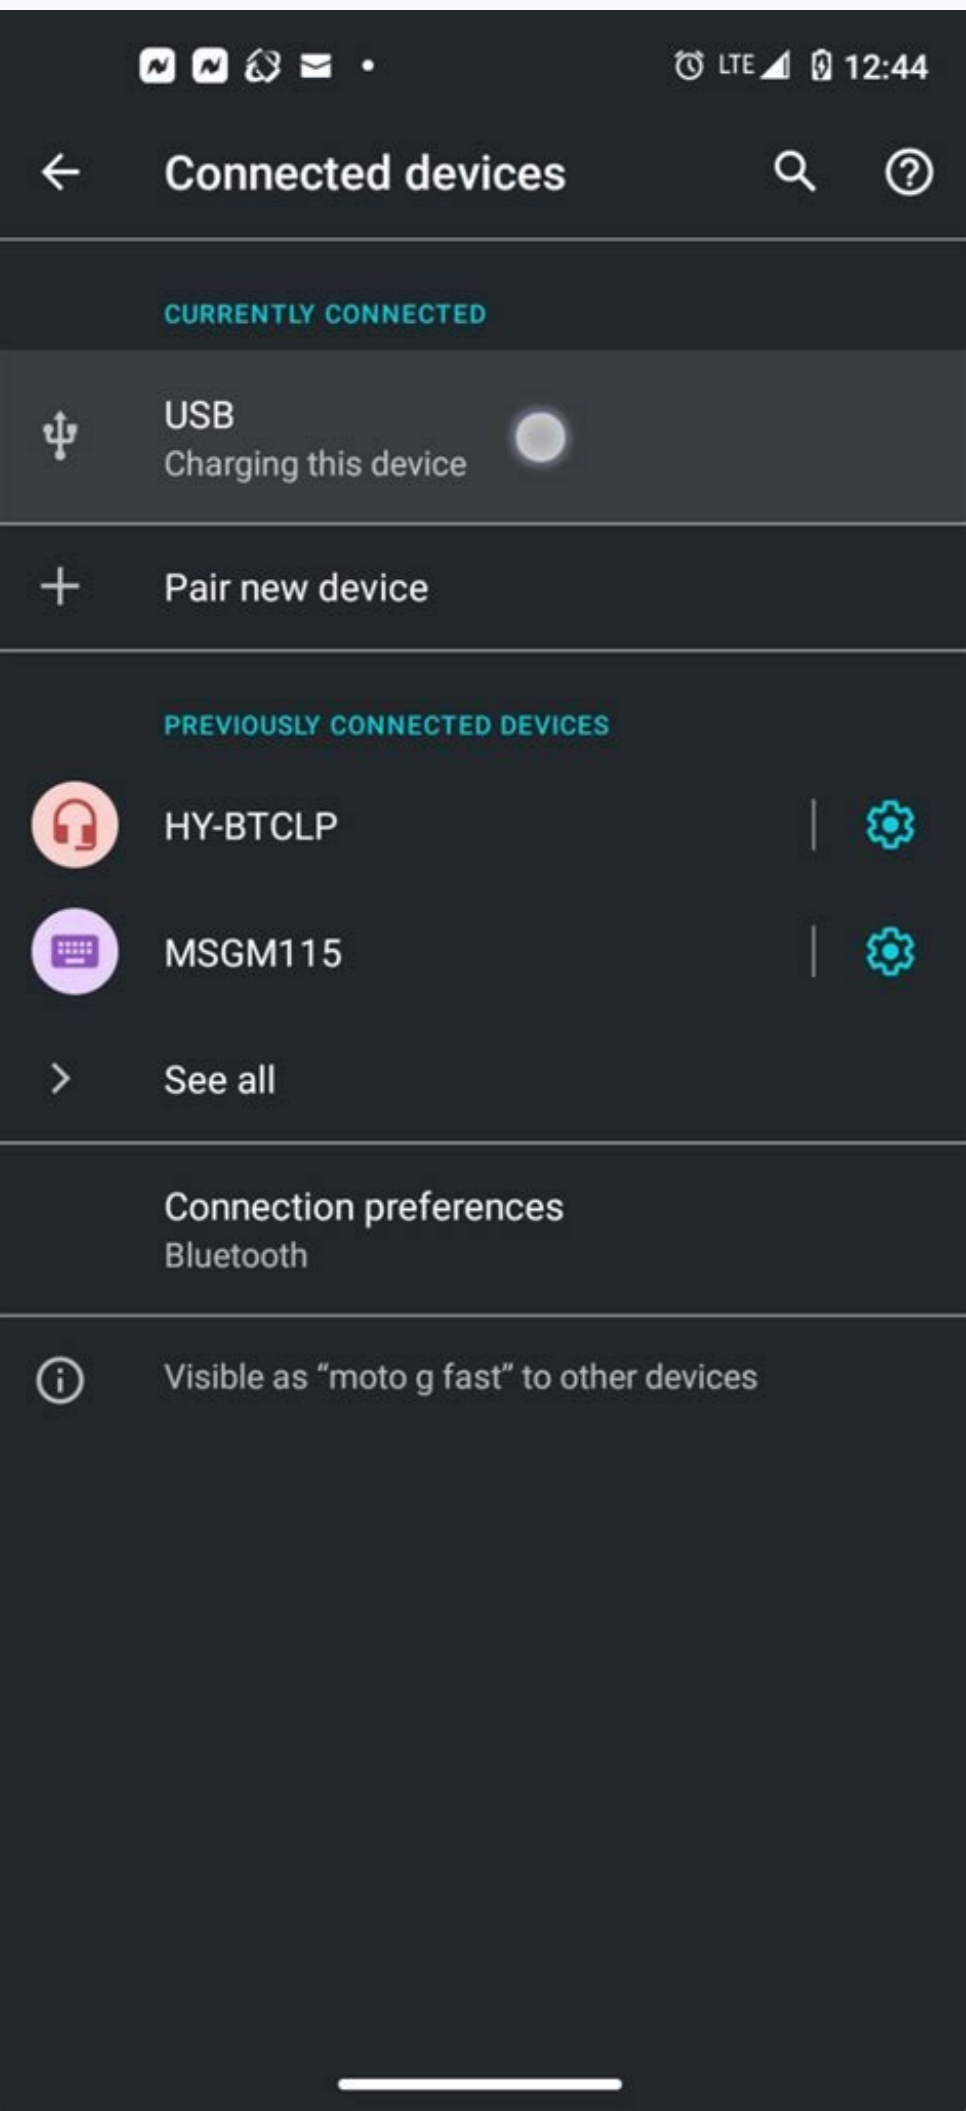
LTE 12:44

Connected devices

CURRENTLY CONNECTED

USB
Charging this device

Pair new device

PREVIOUSLY CONNECTED DEVICES

HY-BTCLP

MSGM115

See all

Connection preferences
Bluetooth

Visible as “moto g fast” to other devices